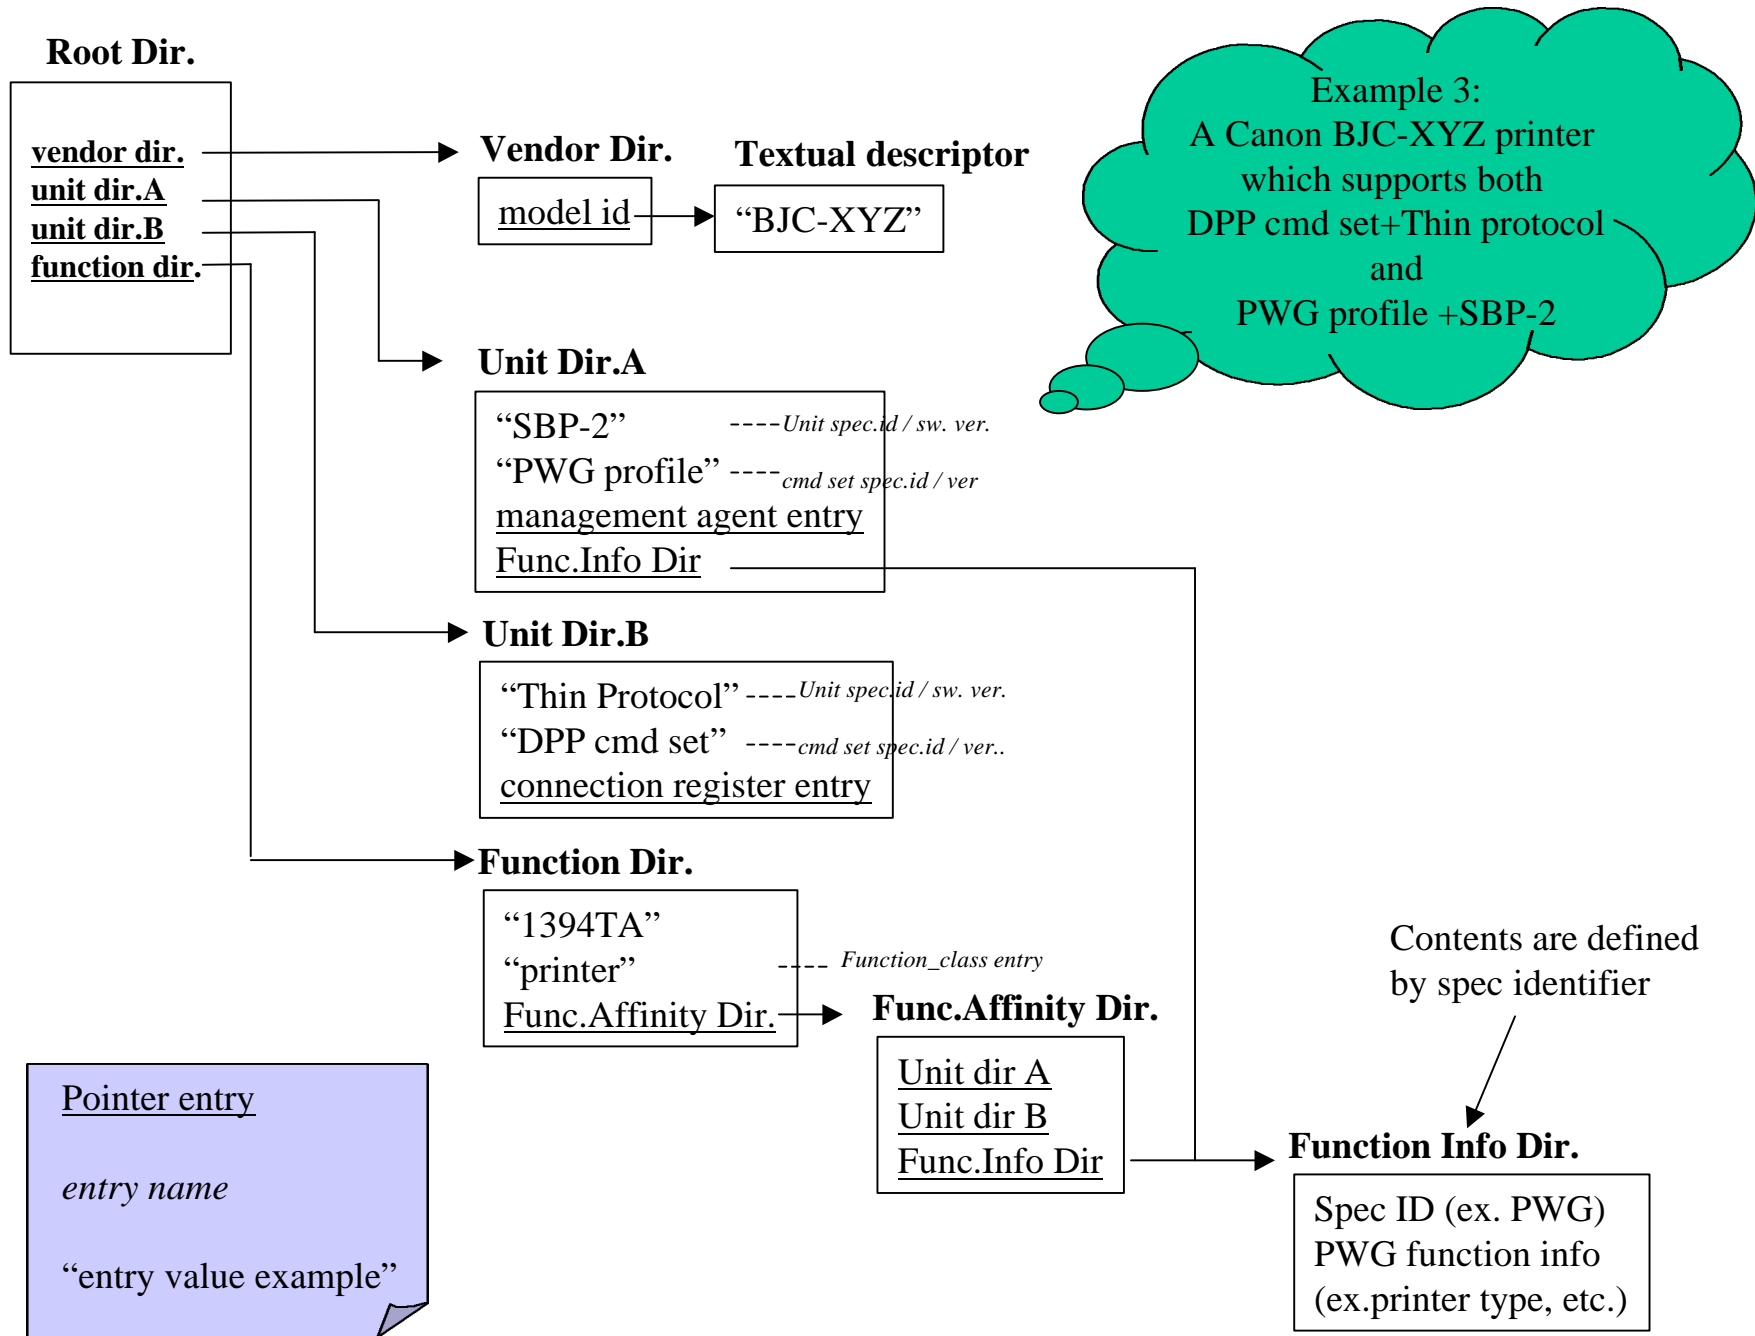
Root Dir.

vendor dir.
unit dir.A
unit dir.B
function dir.

Vendor Dir.

model id

Textual descriptor

“BJC-XYZ”

Example 3:
A Canon BJC-XYZ printer which supports both DPP cmd set+Thin protocol and PWG profile +SBP-2

Unit Dir.A

“SBP-2” ----Unit spec.id / sw. ver.
“PWG profile” ----cmd set spec.id / ver
management agent entry
Func.Info Dir

Unit Dir.B

“Thin Protocol” ----Unit spec.id / sw. ver.
“DPP cmd set” ----cmd set spec.id / ver..
connection register entry

Function Dir.

“1394TA”
“printer” ---- Function_class entry
Func.Affinity Dir.

Func.Affinity Dir.

Unit dir A
Unit dir B
Func.Info Dir

Contents are defined by spec identifier

Function Info Dir.

Spec ID (ex. PWG)
PWG function info
(ex.printer type, etc.)

Pointer entry

entry name

“entry value example”